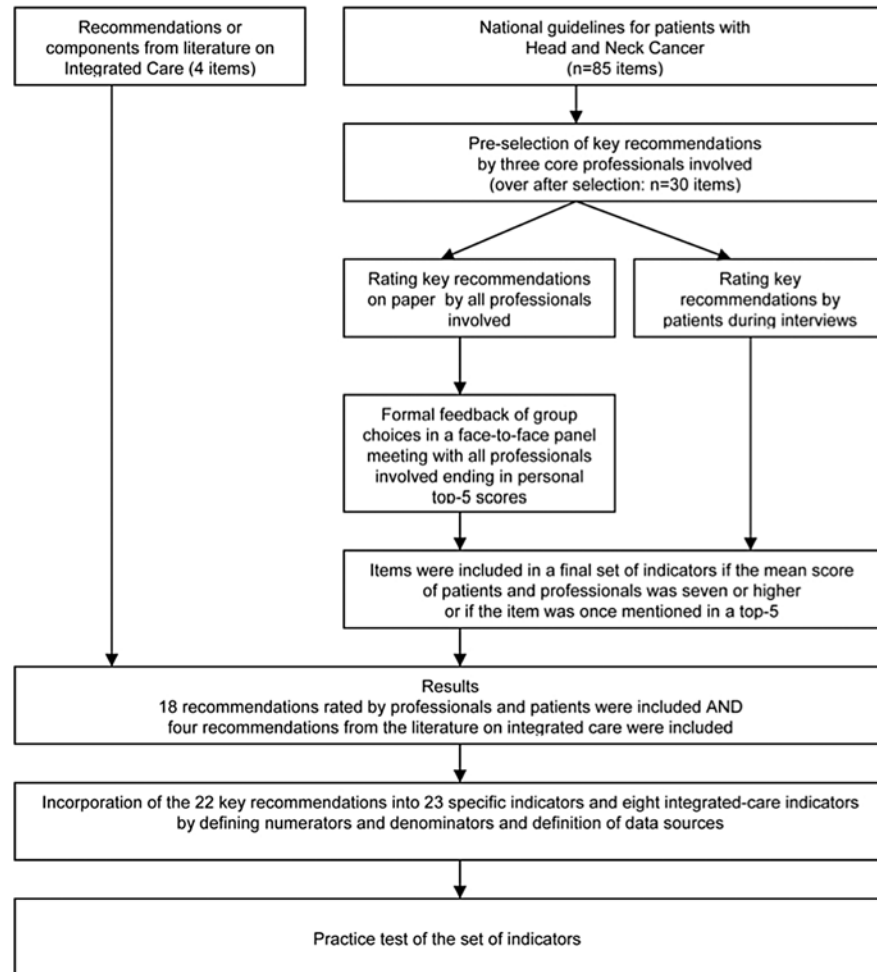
Recommendations or components from literature on Integrated Care (4 items)

National guidelines for patients with Head and Neck Cancer (n=85 items)

Pre-selection of key recommendations by three core professionals involved (over after selection: n=30 items)

Rating key recommendations on paper by all professionals involved

Rating key recommendations by patients during interviews

Formal feedback of group choices in a face-to-face panel meeting with all professionals involved ending in personal top-5 scores

Items were included in a final set of indicators if the mean score of patients and professionals was seven or higher or if the item was once mentioned in a top-5

Results
18 recommendations rated by professionals and patients were included AND four recommendations from the literature on integrated care were included

Incorporation of the 22 key recommendations into 23 specific indicators and eight integrated-care indicators by defining numerators and denominators and definition of data sources

Practice test of the set of indicators